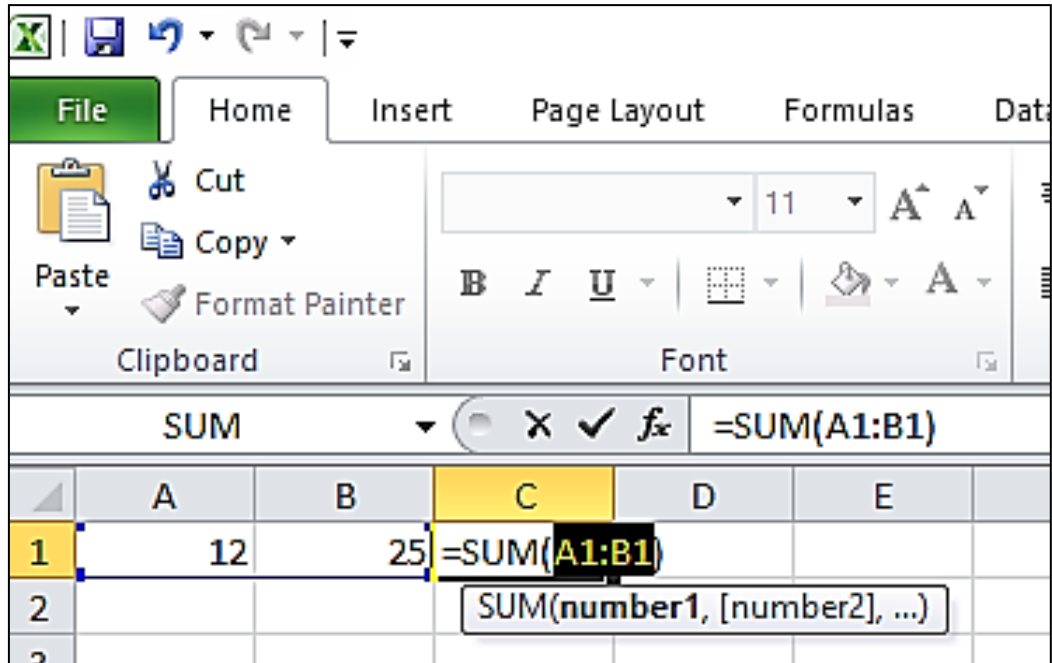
File
Home
Insert
Page Layout
Formulas
Data

Cut
Copy
Paste
Format Painter
Clipboard

11
B I U
Font

SUM
$f_x$ =SUM(A1:B1)

| | A | B | C | D | E |
|---|---|---|---|---|---|
| 1 | 12 | 25 | =SUM(A1:B1) | | |
| 2 | | | | | |

SUM(**number1**, [number2], ...)